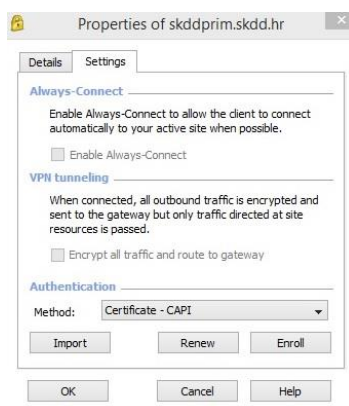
Properties of skddprim.skdd.hr

Details Settings

Always-Connect

Enable Always-Connect to allow the client to connect automatically to your active site when possible.

Enable Always-Connect

VPN tunneling

When connected, all outbound traffic is encrypted and sent to the gateway but only traffic directed at site resources is passed.

Encrypt all traffic and route to gateway

Authentication

Method: Certificate - CAPI

Import Renew Enroll

OK Cancel Help